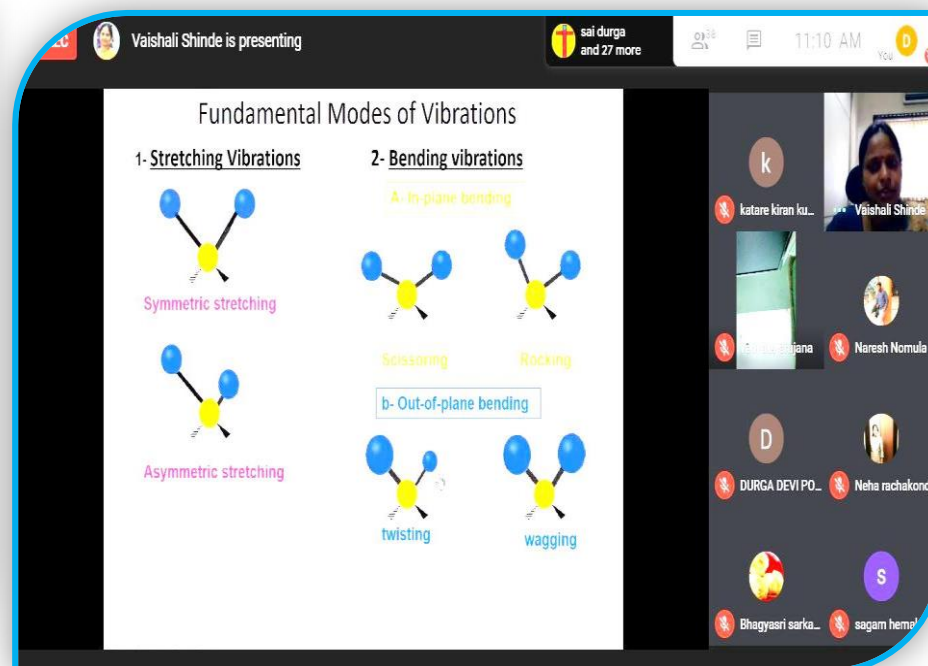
REC Vaishali Shinde is presenting

sai durga and 27 more

28

11:10 AM

You

D

Fundamental Modes of Vibrations

1- Stretching Vibrations

2- Bending vibrations

A- In-plane bending

Symmetric stretching

Scissoring

Rocking

b- Out-of-plane bending

Asymmetric stretching

twisting

wagging

k

katare kiran ku...

Vaishali Shinde

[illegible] sajana

Naresh Nomula

D

DURGA DEVI PO...

Neha rachakond

Bhagyasri sarka...

S

sagam hema